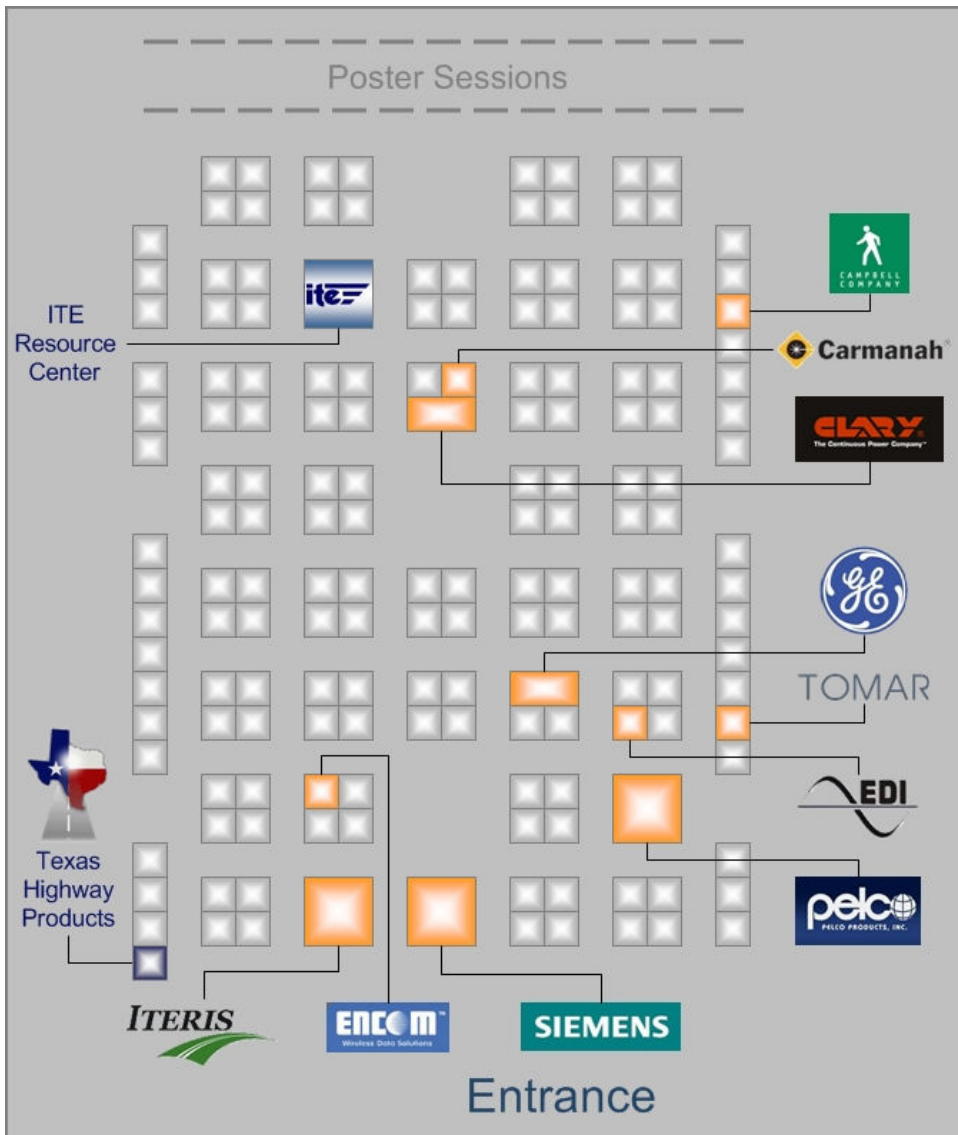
Poster Sessions

ite

ITE Resource Center

CAMPBELL COMPANY

Carmanah

CLARY
The Continuous Power Company

GE

TOMAR

EDI

Texas Highway Products

pelco
PELCO PRODUCTS, INC.

ITERIS

ENCOM
Wireless Data Solutions

SIEMENS

Entrance